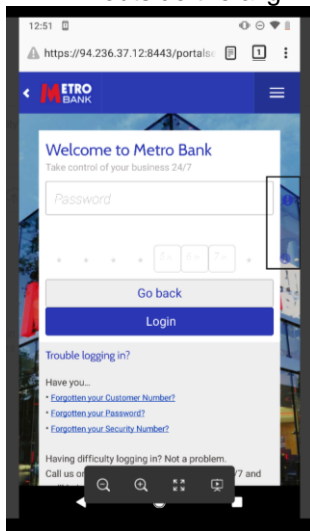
12:51

https://94.236.37.12:8443/portals

1

METRO BANK

Welcome to Metro Bank
Take control of your business 24/7

Password

Go back

Login

Trouble logging in?

Have you...
• Forgotten your Customer Number?
• Forgotten your Password?
• Forgotten your Security Number?

Having difficulty logging in? Not a problem.
Call us o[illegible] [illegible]7 and